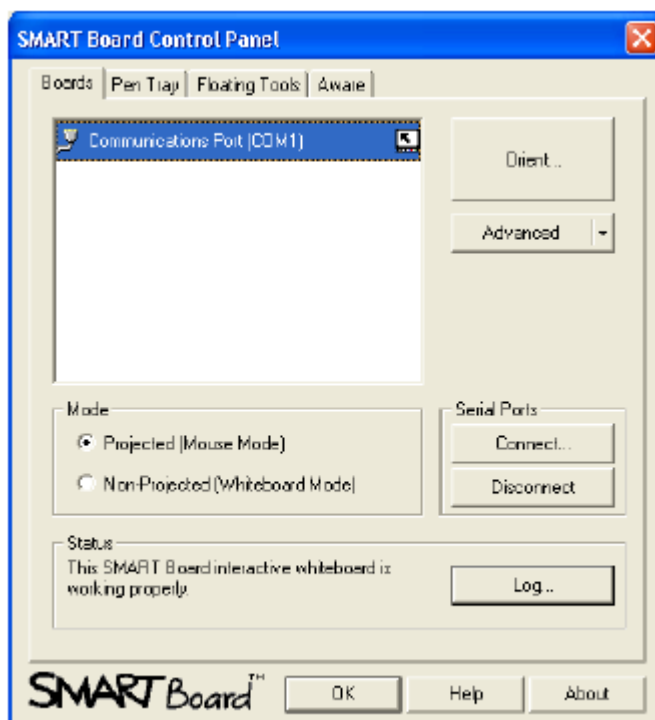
SMART Board Control Panel

Boards | Pen Tray | Floating Tools | Aware

Communications Port (COM1)

Orient...

Advanced

Mode

Projected (Mouse Mode)

Non-Projected (Whiteboard Mode)

Serial Ports

Connect...

Disconnect

Status

This SMART Board interactive whiteboard is working properly.

Log...

SMART Board™

OK

Help

About